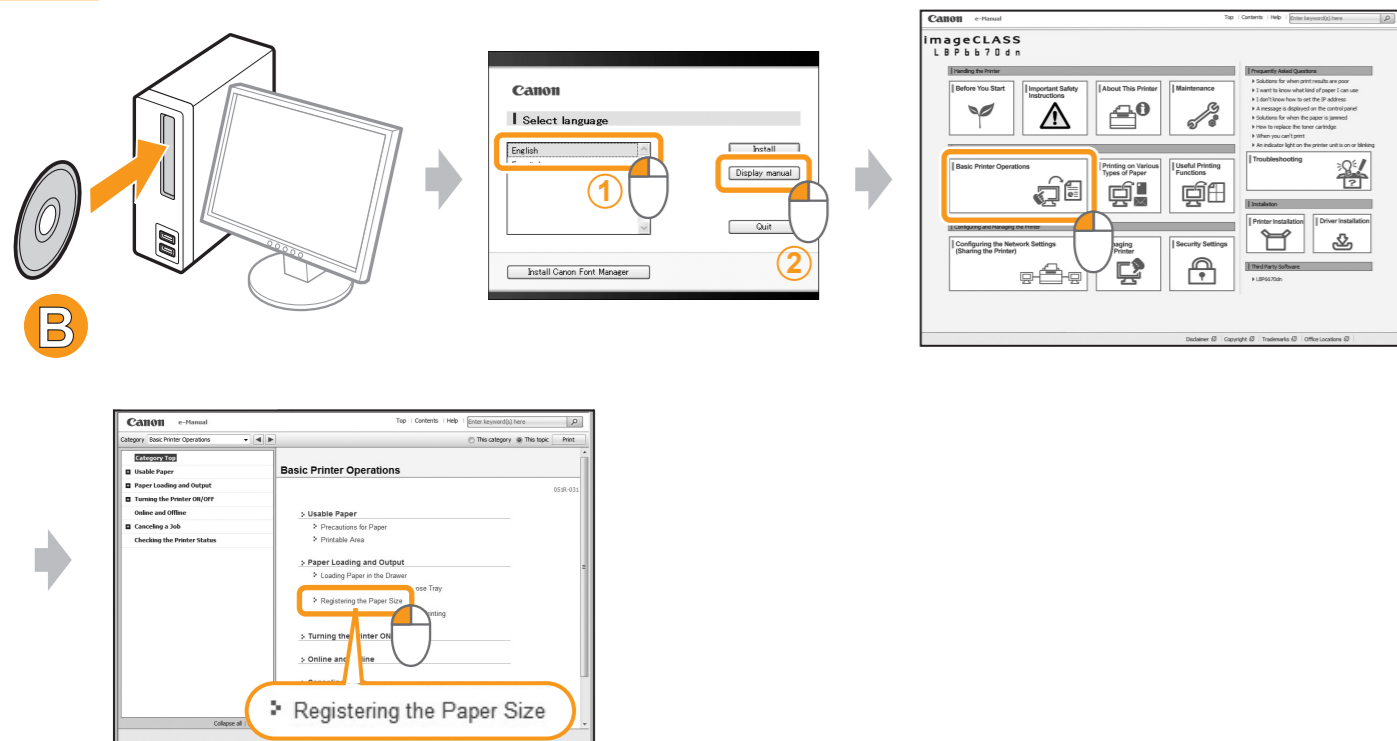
B

Canon
Select language
English
Install
Display manual
Quit
Install Canon Font Manager
1
2

Canon e-Manual
Top | Contents | Help | Enter keyword(s) here.
imageCLASS
LBP6670dn
Handling the Printer
Before You Start
Important Safety Instructions
About This Printer
Maintenance
Basic Printer Operations
Printing on Various Types of Paper
Useful Printing Functions
Troubleshooting
Configuring and Managing the Printer
Configuring the Network Settings (Sharing the Printer)
Managing the Printer
Security Settings
Frequently Asked Questions
Solutions for when print results are poor
I want to know what kind of paper I can use
I don't know how to set the IP address
A message is displayed on the control panel
Solutions for when the paper is jammed
How to replace the toner cartridge
When you can't print
An indicator light on the printer unit is on or blinking
Installation
Printer Installation
Driver Installation
Third Party Software
LBP6670dn
Disclaimer | Copyright | Trademarks | Office Locations

Canon e-Manual
Top | Contents | Help | Enter keyword(s) here.
Category Basic Printer Operations
This category This topic Print
Category Top
Usable Paper
Paper Loading and Output
Turning the Printer ON/OFF
Online and Offline
Canceling a Job
Checking the Printer Status
Collapse all
Basic Printer Operations
051R-031
Usable Paper
Precautions for Paper
Printable Area
Paper Loading and Output
Loading Paper in the Drawer
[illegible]ose Tray
Registering the Paper Size
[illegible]inting
Turning the Printer ON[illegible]
Online and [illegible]line
Registering the Paper Size